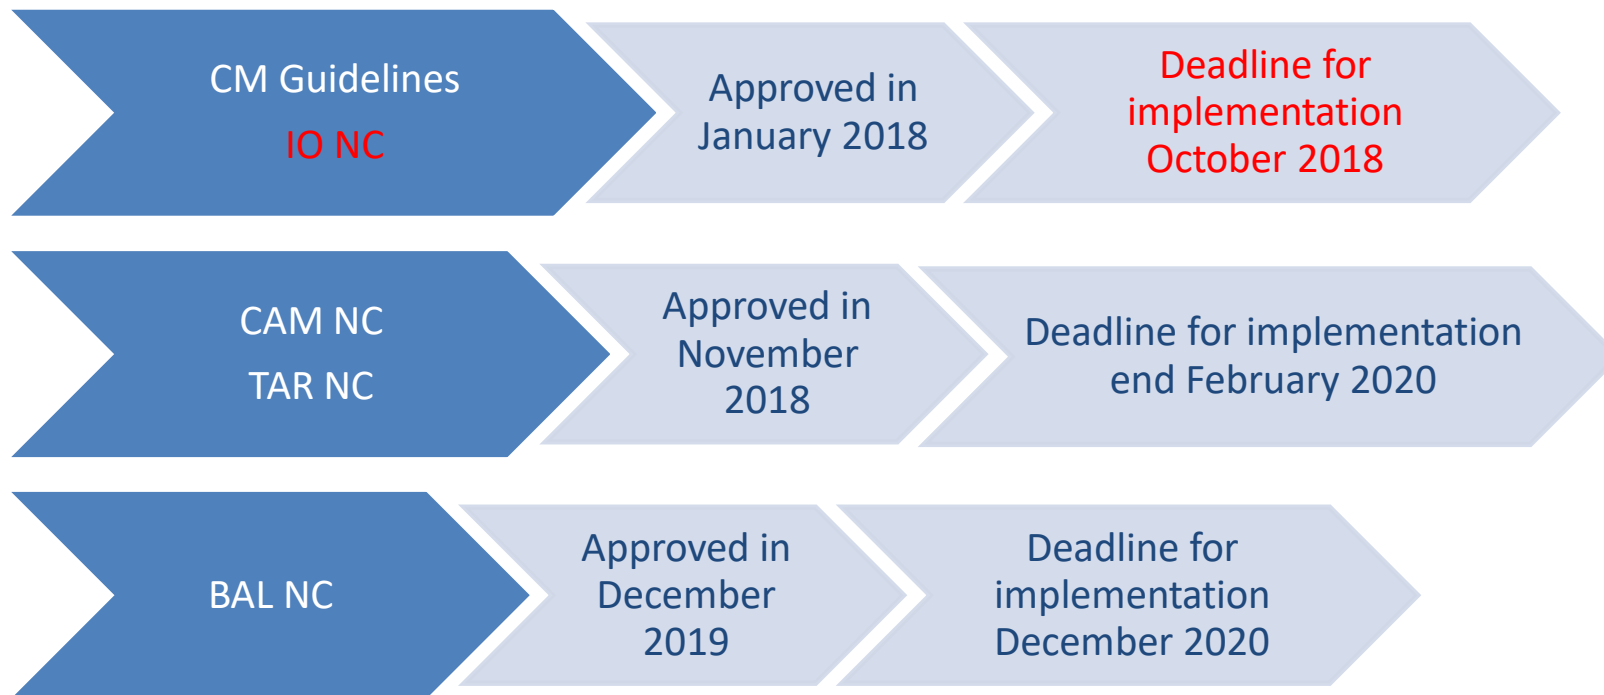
CM Guidelines
IO NC

Approved in January 2018

Deadline for implementation October 2018

CAM NC
TAR NC

Approved in November 2018

Deadline for implementation end February 2020

BAL NC

Approved in December 2019

Deadline for implementation December 2020